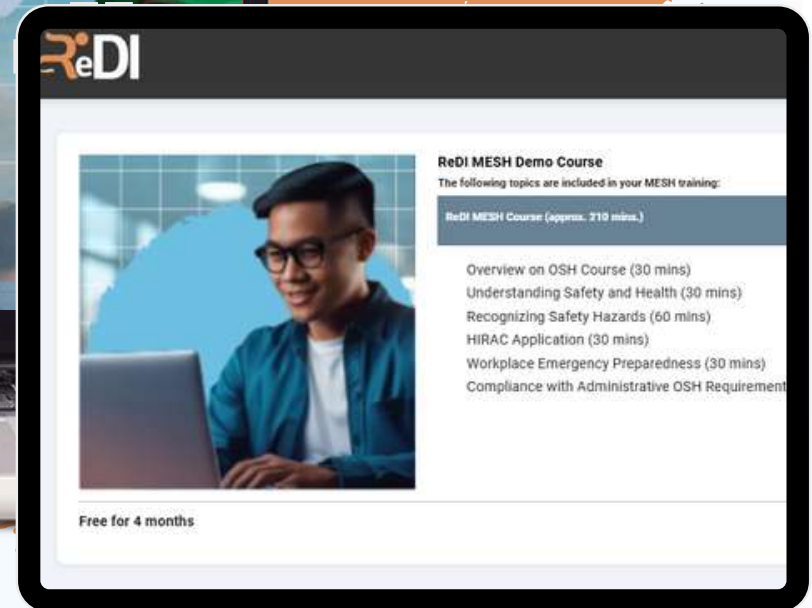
ReDI

ReDI MESH Demo Course

The following topics are included in your MESH training:

ReDI MESH Course (approx. 210 mins.)

Overview on OSH Course (30 mins)
Understanding Safety and Health (30 mins)
Recognizing Safety Hazards (60 mins)
HIRAC Application (30 mins)
Workplace Emergency Preparedness (30 mins)
Compliance with Administrative OSH Requirement

Free for 4 months